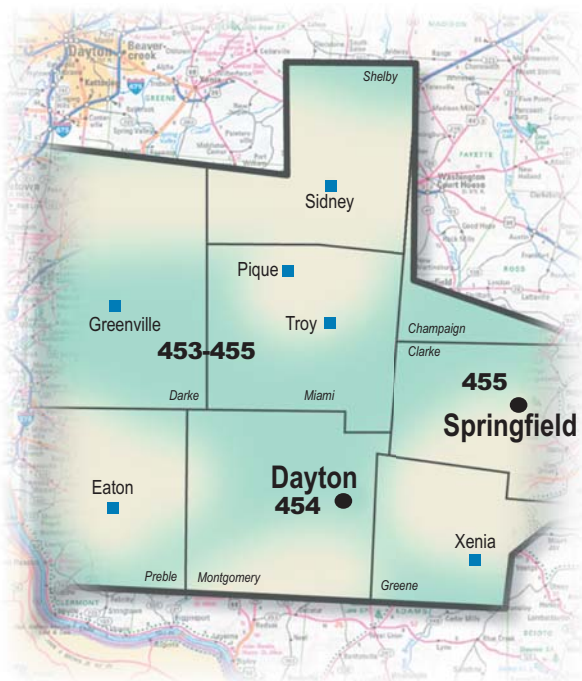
Dayton
Beavercreek
Kettering
Xenia
Greene
Fayette
Washington Court House
Ross
Shelby
Sidney
Pique
Greenville
Troy
453-455
Champaign
Clarke
455
Springfield
Darke
Miami
Eaton
Dayton
454
Xenia
Preble
Montgomery
Greene
Clermont
Adams
Scioto